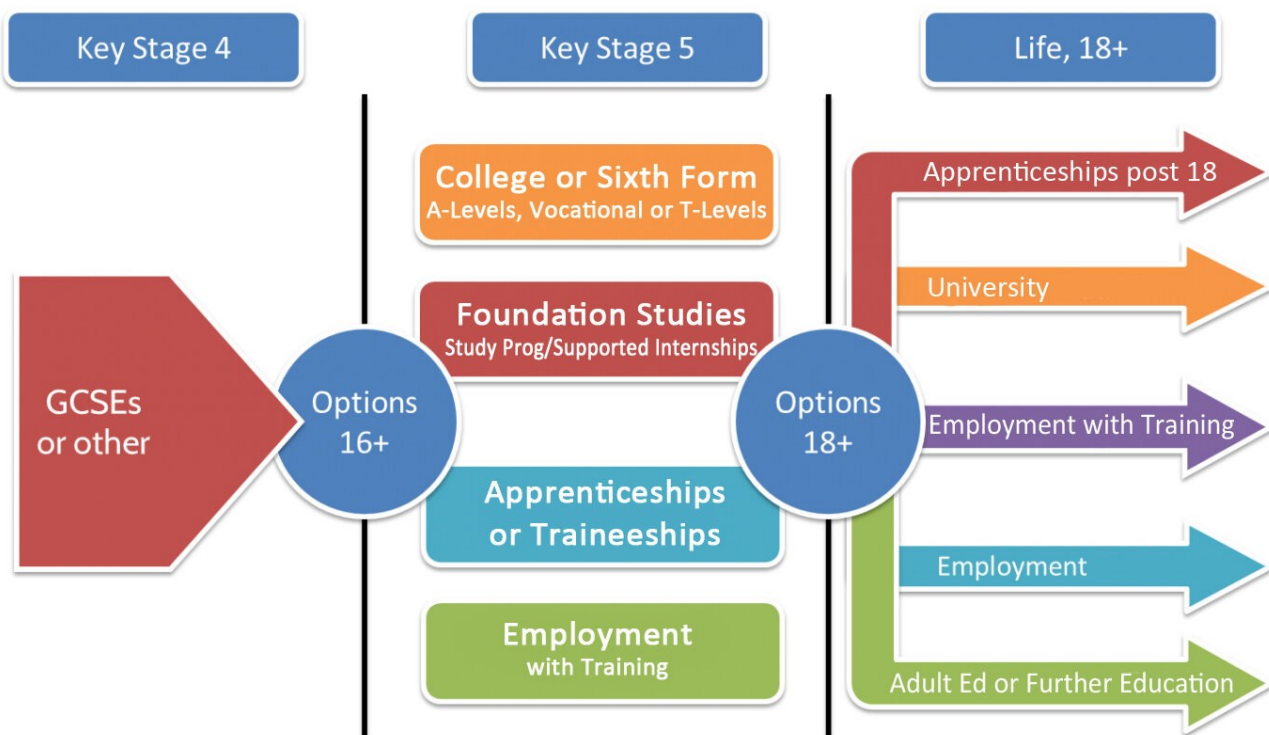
Key Stage 4

Key Stage 5

Life, 18+

GCSEs or other

Options 16+

College or Sixth Form
A-Levels, Vocational or T-Levels

Foundation Studies
Study Prog/Supported Internships

Apprenticeships or Traineeships

Employment
with Training

Options 18+

Apprenticeships post 18

University

Employment with Training

Employment

Adult Ed or Further Education